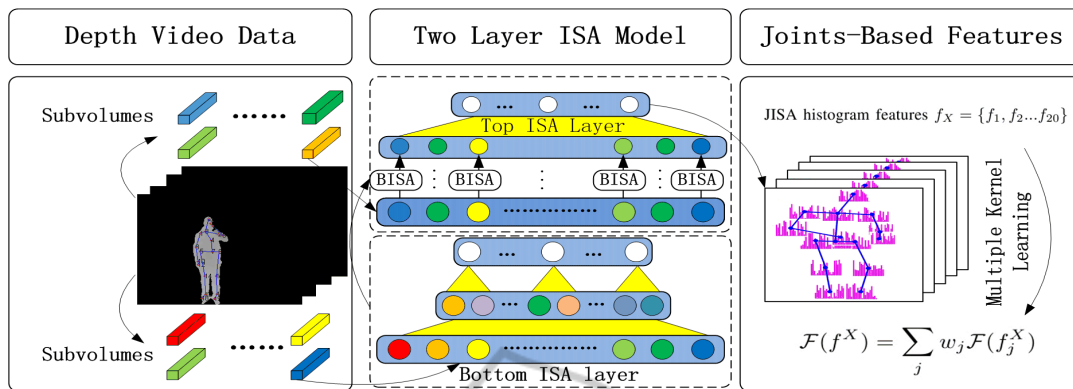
Depth Video Data

Two Layer ISA Model

Joints-Based Features

Subvolumes ......

Subvolumes ......

...

...

Top ISA Layer

BISA

BISA

BISA

BISA

...

Bottom ISA layer

JISA histogram features $f_X = \{f_1, f_2 ... f_{20}\}$

Multiple Kernel Learning

$\mathcal{F}(f^X) = \sum_j w_j \mathcal{F}(f_j^X)$